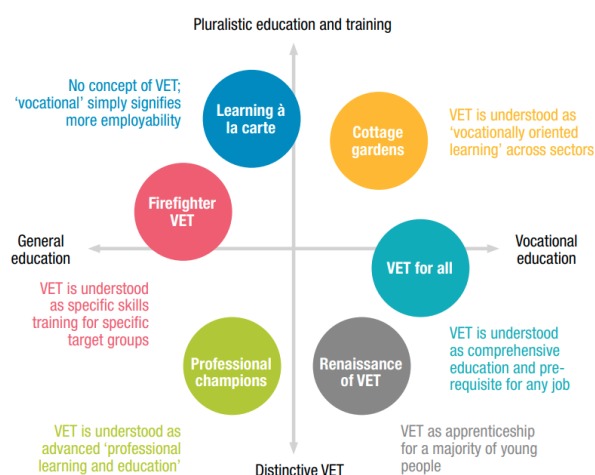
Pluralistic education and training

No concept of VET; 'vocational' simply signifies more employability

Learning à la carte

Cottage gardens

VET is understood as 'vocationally oriented learning' across sectors

Firefighter VET

General education

Vocational education

VET for all

VET is understood as specific skills training for specific target groups

VET is understood as comprehensive education and pre-requisite for any job

Professional champions

Renaissance of VET

VET is understood as advanced 'professional learning and education'

VET as apprenticeship for a majority of young people

Distinctive VET